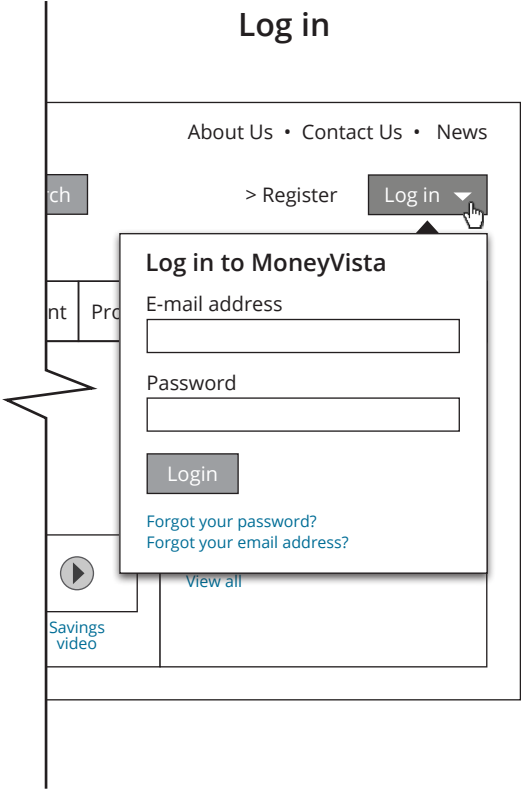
Log in

About Us • Contact Us • News

rch

> Register

Log in

Log in to MoneyVista

E-mail address

Password

Login

Forgot your password?
Forgot your email address?

nt

Pro

View all

Savings video